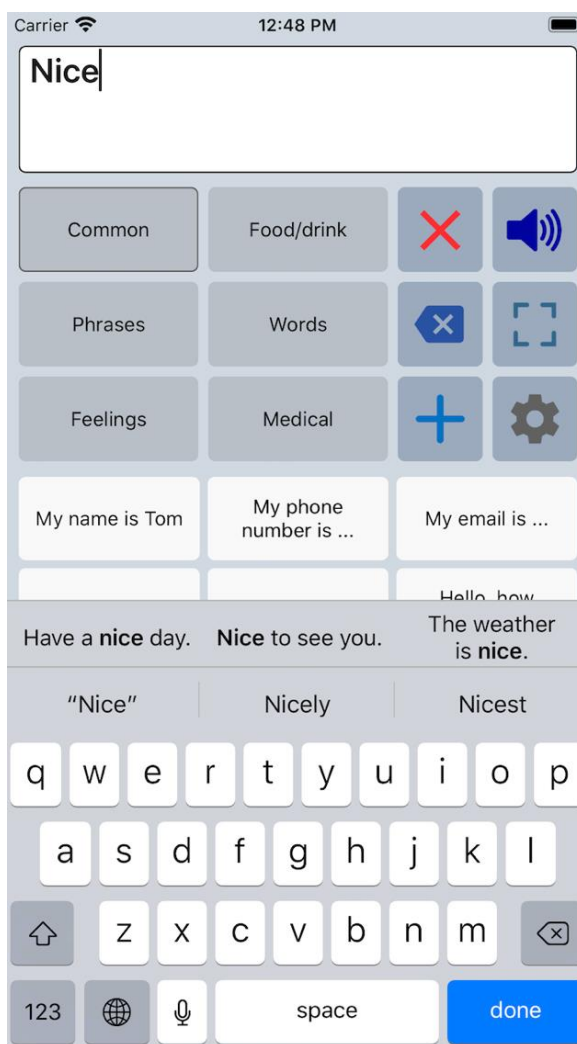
Carrier
12:48 PM

Nice

Common
Food/drink
Phrases
Words
Feelings
Medical

My name is Tom
My phone number is ...
My email is ...
Hello, how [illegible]

Have a **nice** day.
**Nice** to see you.
The weather is **nice**.

"Nice"
Nicely
Nicest

q w e r t y u i o p
a s d f g h j k l
z x c v b n m
123
space
done